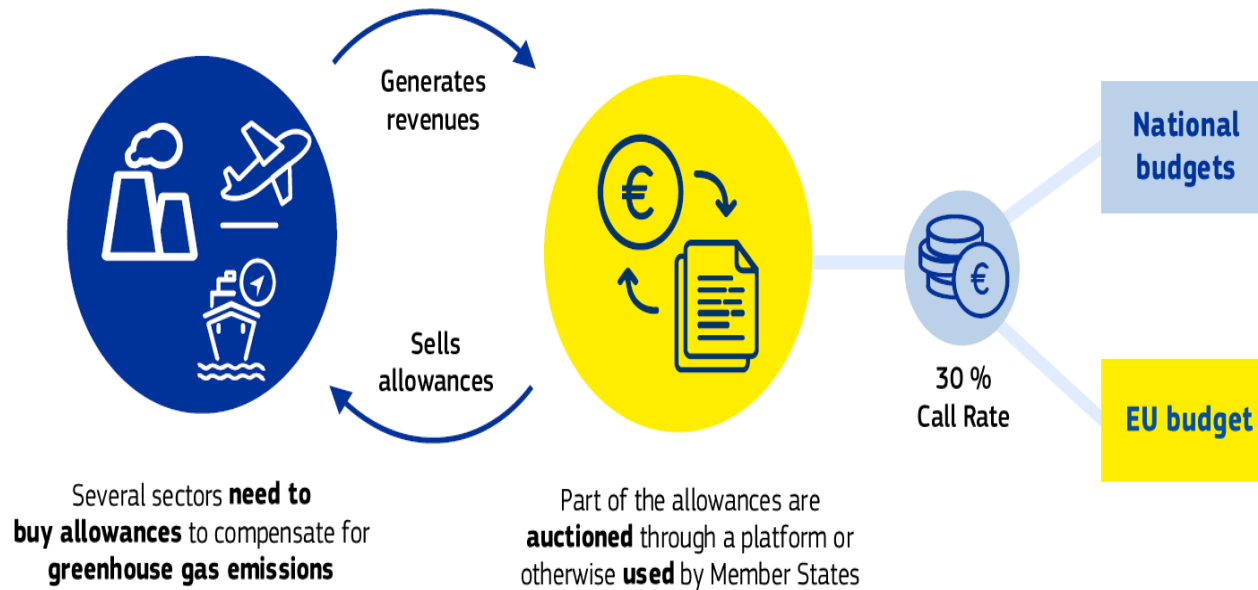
Generates revenues

Sells allowances

€

€

30 %
Call Rate

National budgets

EU budget

Several sectors **need to buy allowances** to compensate for **greenhouse gas emissions**

Part of the allowances are **auctioned** through a platform or otherwise **used** by Member States